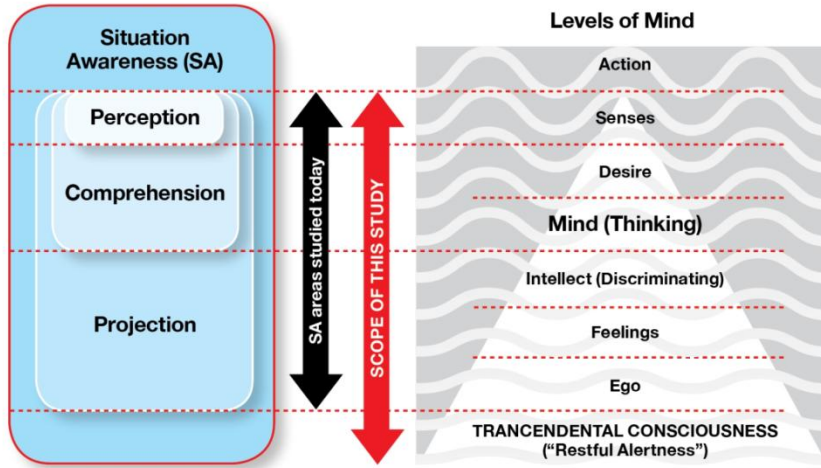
Situation Awareness (SA)

Perception

Comprehension

Projection

SA areas studied today

SCOPE OF THIS STUDY

Levels of Mind

Action

Senses

Desire

Mind (Thinking)

Intellect (Discriminating)

Feelings

Ego

TRANCENDENTAL CONSCIOUSNESS (“Restful Alertness”)